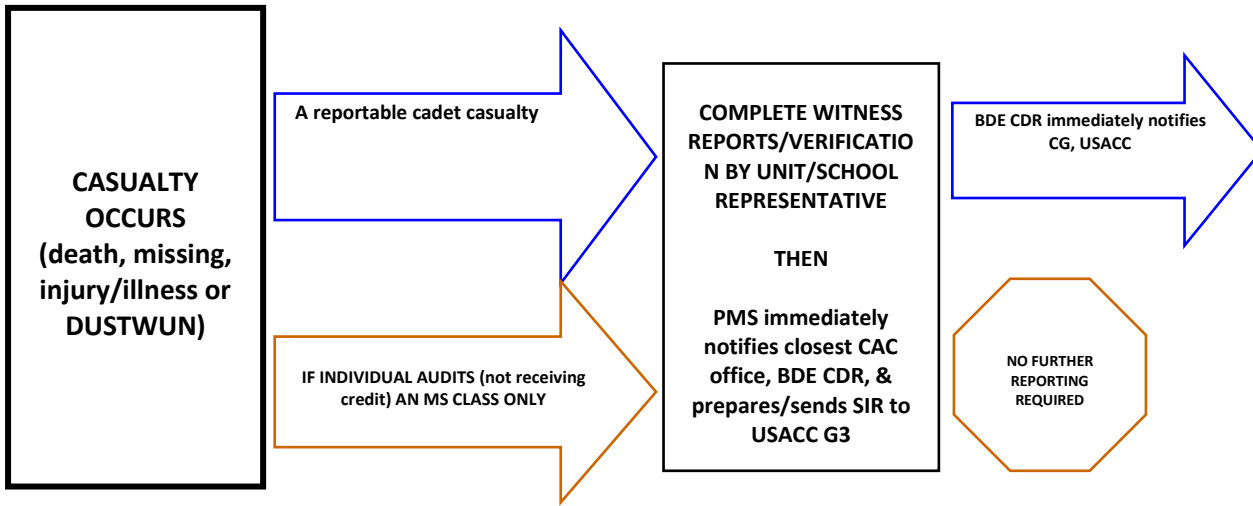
CASUALTY OCCURS (death, missing, injury/illness or DUSTWUN)

A reportable cadet casualty

IF INDIVIDUAL AUDITS (not receiving credit) AN MS CLASS ONLY

COMPLETE WITNESS REPORTS/VERIFICATION BY UNIT/SCHOOL REPRESENTATIVE

THEN

PMS immediately notifies closest CAC office, BDE CDR, & prepares/sends SIR to USACC G3

BDE CDR immediately notifies CG, USACC

NO FURTHER REPORTING REQUIRED